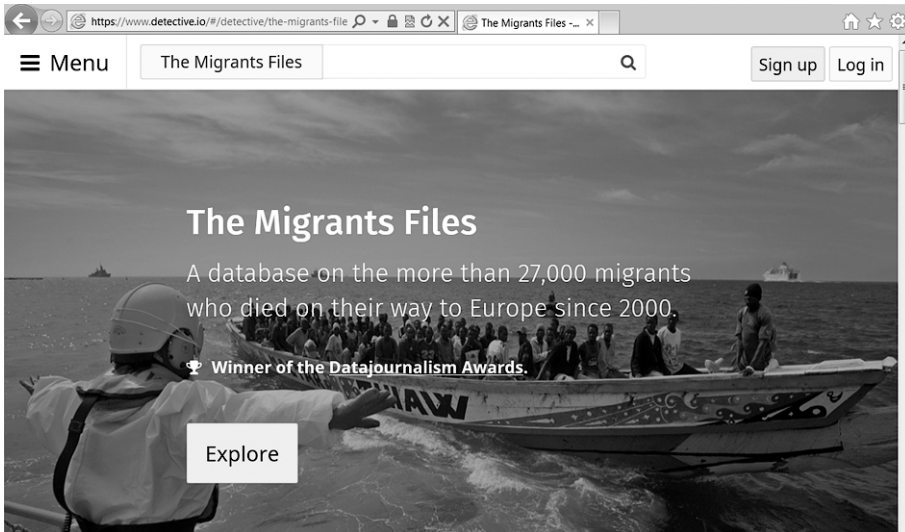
https://www.detective.io/#/detective/the-migrants-file

The Migrants Files -...

Menu

The Migrants Files

Sign up

Log in

The Migrants Files

A database on the more than 27,000 migrants who died on their way to Europe since 2000.

Winner of the Datajournalism Awards.

Explore